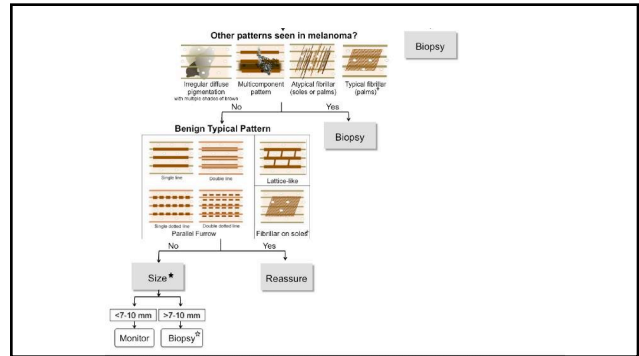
Other patterns seen in melanoma?

Biopsy

Irregular diffuse pigmentation with multiple shades of brown

Multicomponent pattern

Atypical fibrillar (soles or palms)

Typical fibrillar (palms)$^{\dagger}$

No

Yes

Biopsy

Benign Typical Pattern

Single line

Double line

Single dotted line

Double dotted line

Parallel Furrow

Lattice-like

Fibrillar on soles$^{\dagger}$

No

Yes

Size★

Reassure

<7-10 mm

>7-10 mm

Monitor

Biopsy☆